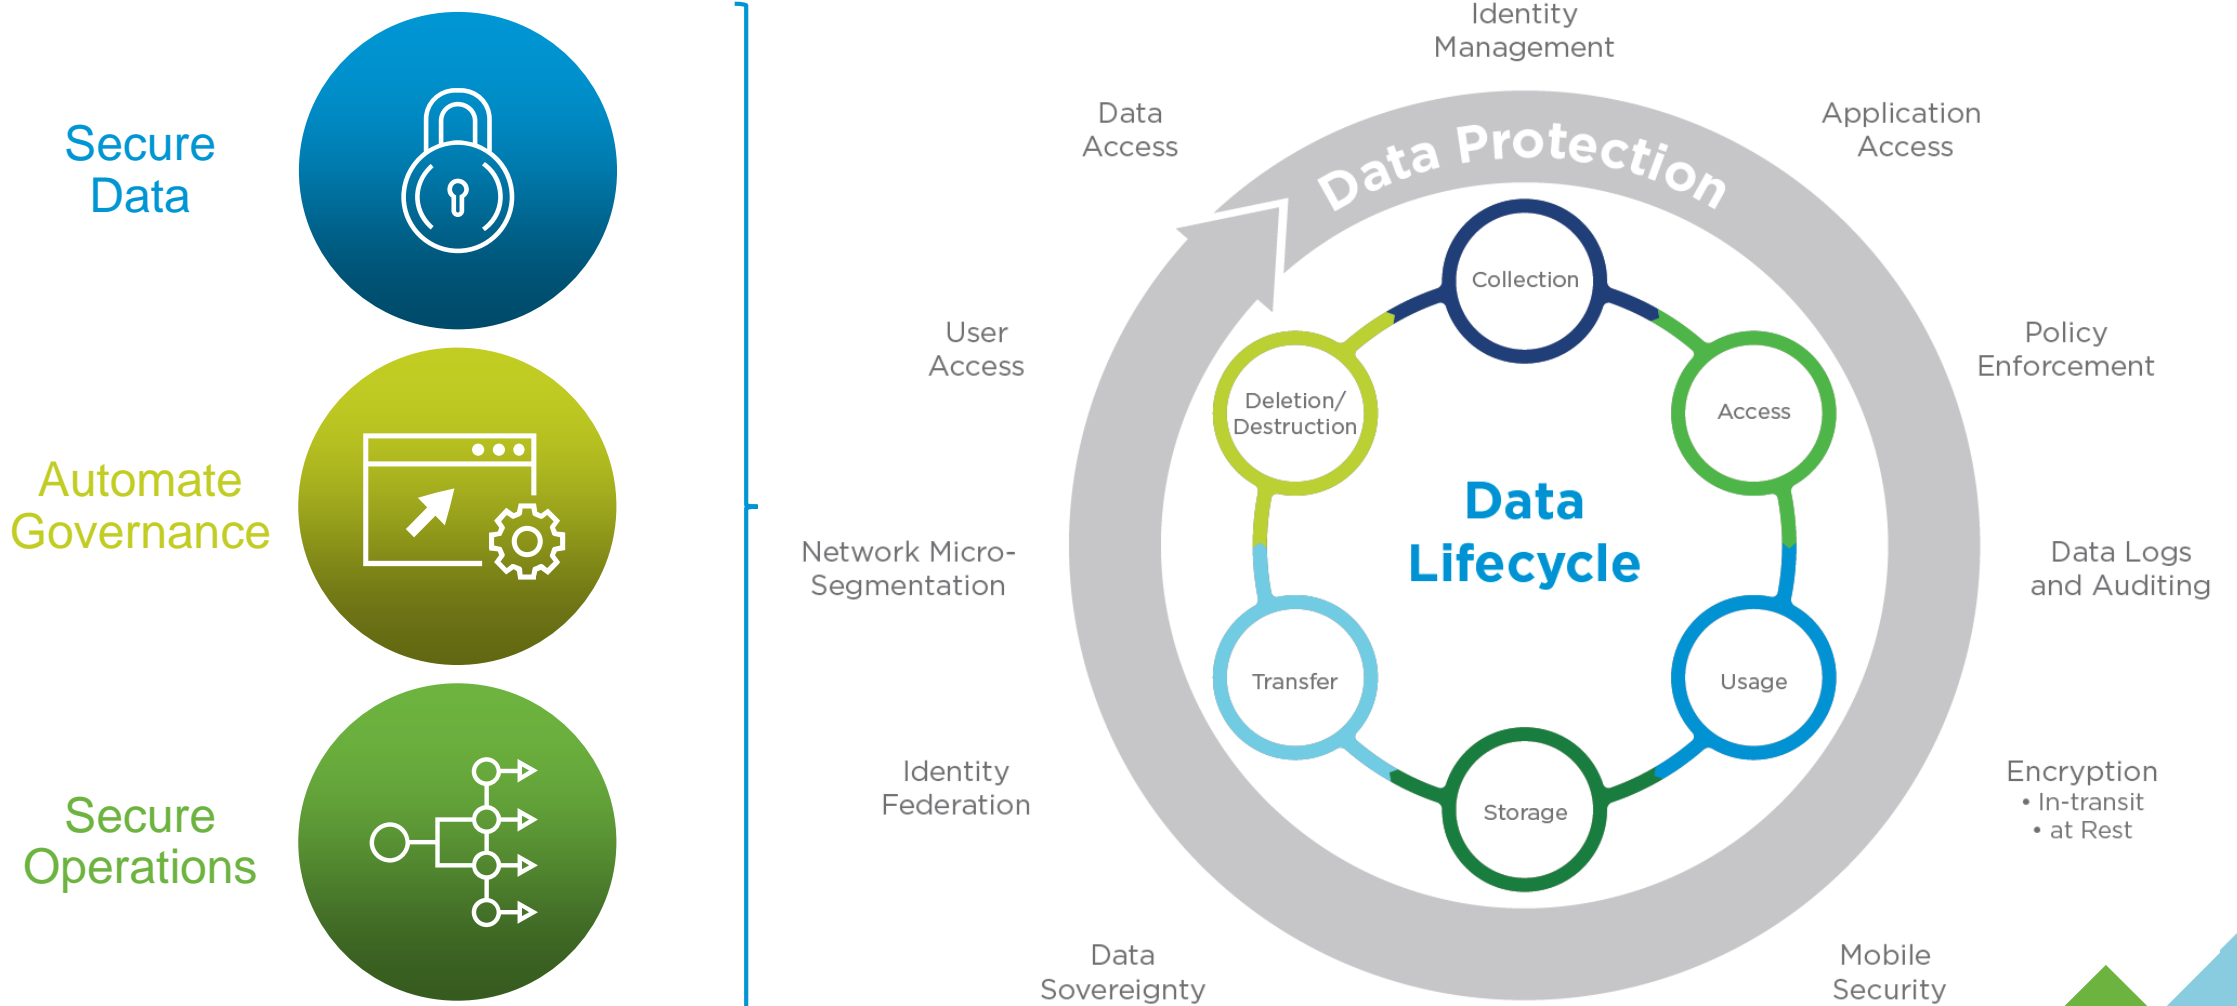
Secure Data

Automate Governance

Secure Operations

Identity Management

Data Access

Application Access

Data Protection

Collection

User Access

Policy Enforcement

Deletion/ Destruction

Access

Data Lifecycle

Network Micro-Segmentation

Data Logs and Auditing

Transfer

Usage

Identity Federation

Storage

Encryption
• In-transit
• at Rest

Data Sovereignty

Mobile Security